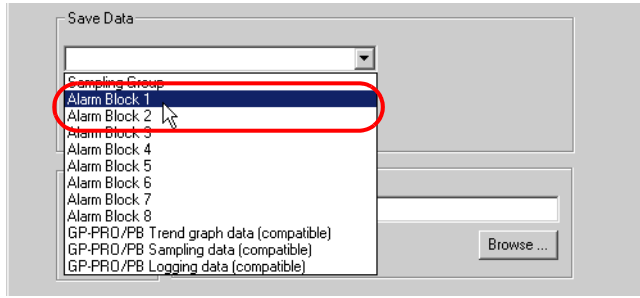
Save Data

Sampling Group
Alarm Block 1
Alarm Block 2
Alarm Block 3
Alarm Block 4
Alarm Block 5
Alarm Block 6
Alarm Block 7
Alarm Block 8
GP-PRO/PB Trend graph data (compatible)
GP-PRO/PB Sampling data (compatible)
GP-PRO/PB Logging data (compatible)

Browse ...